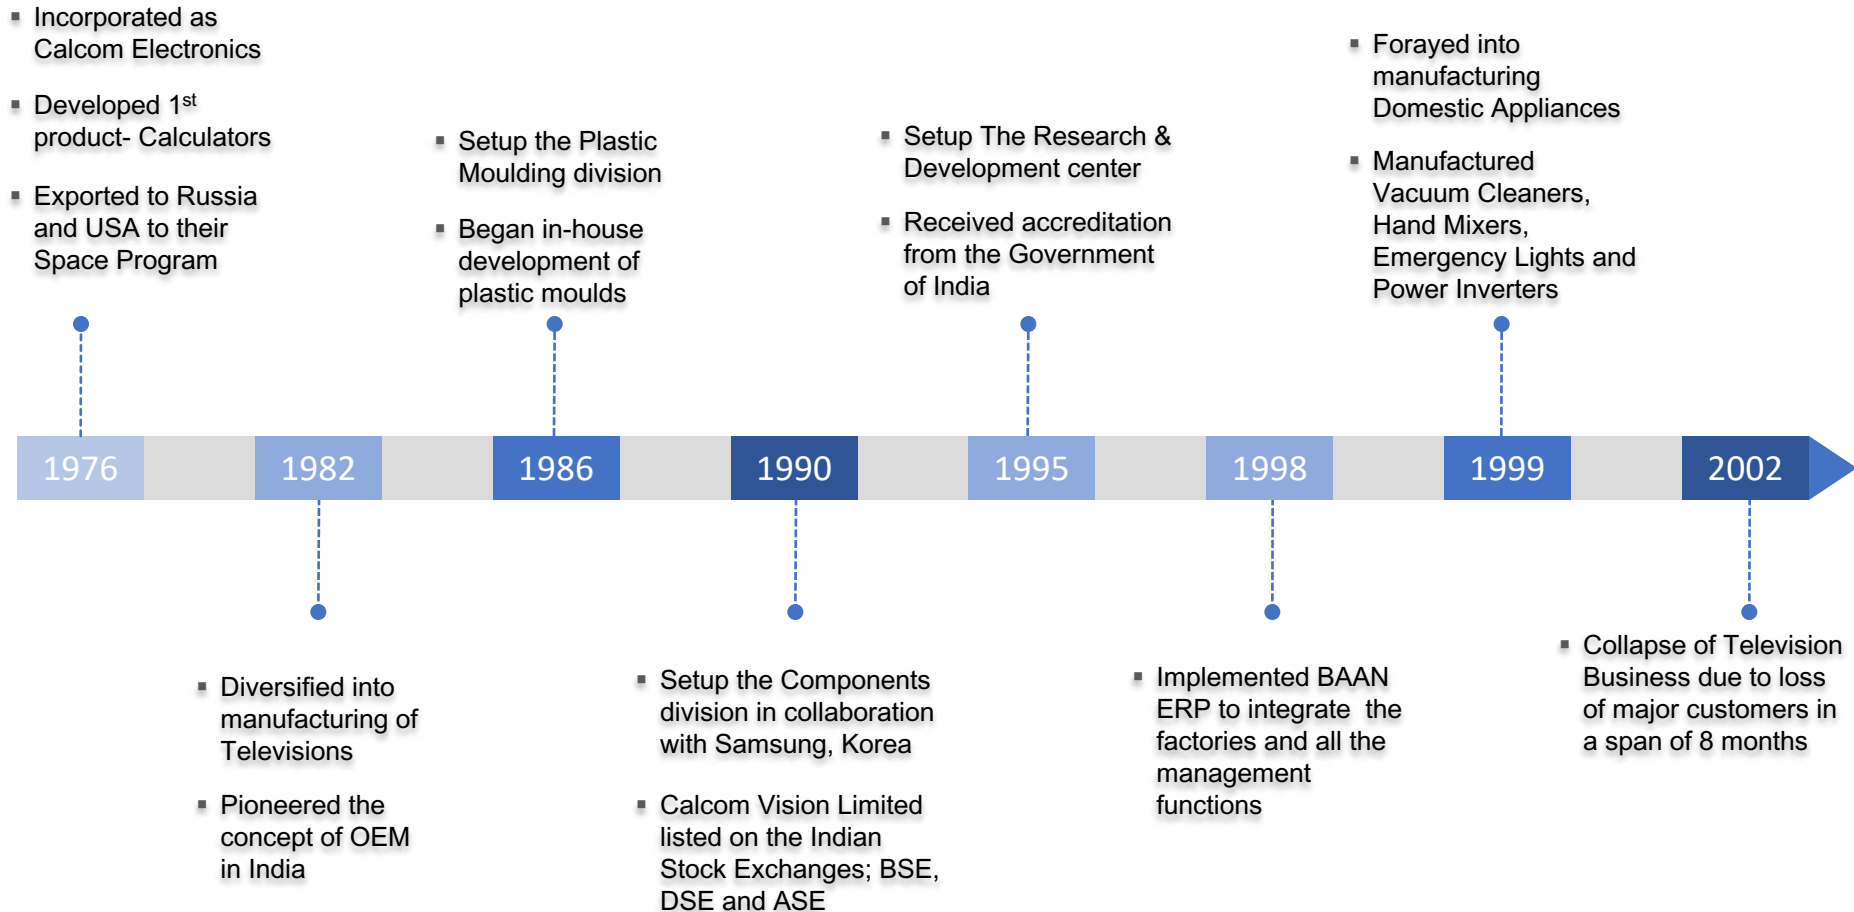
▪ Incorporated as Calcom Electronics

▪ Developed 1$^{st}$ product- Calculators

▪ Exported to Russia and USA to their Space Program

▪ Setup the Plastic Moulding division

▪ Began in-house development of plastic moulds

▪ Setup The Research & Development center

▪ Received accreditation from the Government of India

▪ Forayed into manufacturing Domestic Appliances

▪ Manufactured Vacuum Cleaners, Hand Mixers, Emergency Lights and Power Inverters

1976 1982 1986 1990 1995 1998 1999 2002

▪ Diversified into manufacturing of Televisions

▪ Pioneered the concept of OEM in India

▪ Setup the Components division in collaboration with Samsung, Korea

▪ Calcom Vision Limited listed on the Indian Stock Exchanges; BSE, DSE and ASE

▪ Implemented BAAN ERP to integrate the factories and all the management functions

▪ Collapse of Television Business due to loss of major customers in a span of 8 months